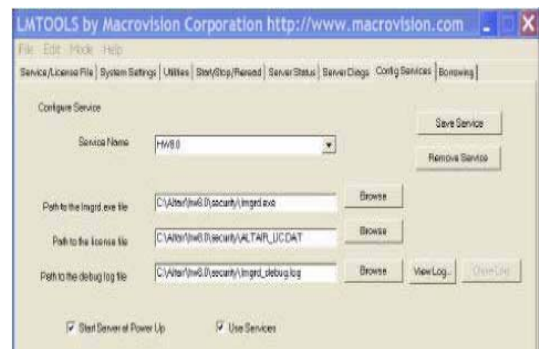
LMTOOLS by Macrovision Corporation http://www.macrovision.com

File Edit Mode Help

Service/License File | System Settings | Utilities | Start/Stop/Reread | Server Status | Server Diags | Config Services | Borrowing

Configure Service

Save Service

Service Name HW8.0

Remove Service

Path to the lmgrd.exe file C:\Altair\hw8.0\security\lmgrd.exe Browse

Path to the license file C:\Altair\hw8.0\security\ALTAIR_LICDAT Browse

Path to the debug log file C:\Altair\hw8.0\security\lmgrd_debug.log Browse View Log... Close Log

Start Server at Power Up Use Services